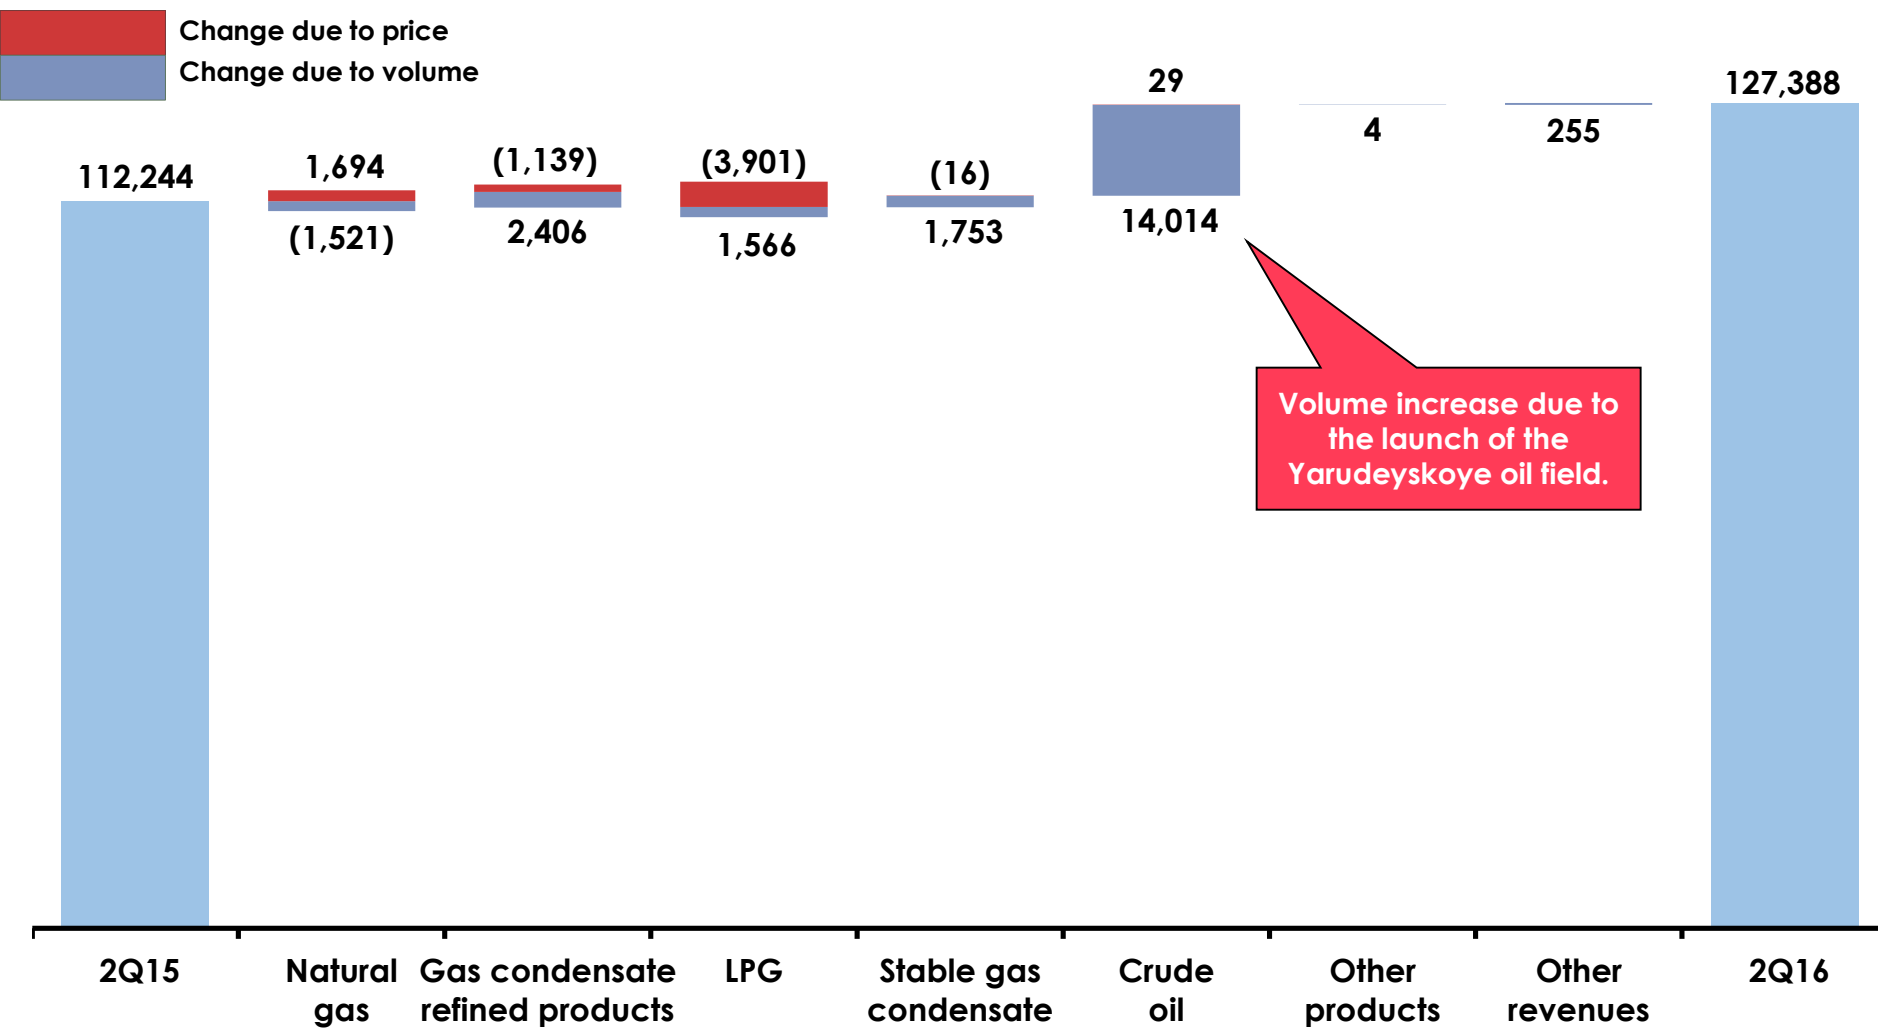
Change due to price
Change due to volume

112,244
1,694
(1,521)
(1,139)
2,406
(3,901)
1,566
(16)
1,753
29
14,014
4
255
127,388

Volume increase due to the launch of the Yarudeyskoye oil field.

2Q15
Natural gas
Gas condensate refined products
LPG
Stable gas condensate
Crude oil
Other products
Other revenues
2Q16